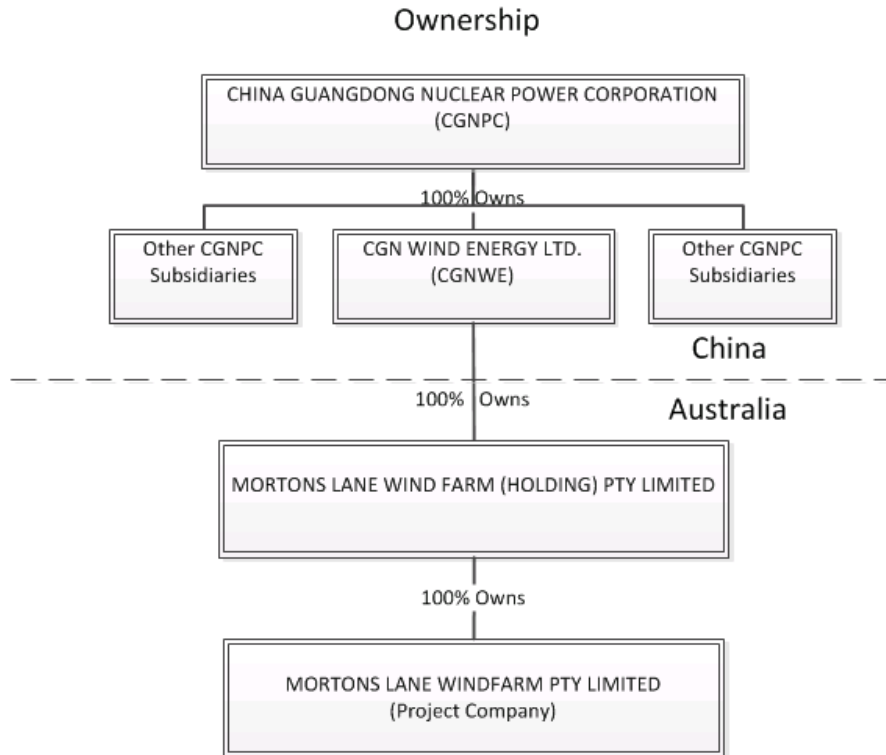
Ownership

CHINA GUANGDONG NUCLEAR POWER CORPORATION (CGNPC)

100% Owns

Other CGNPC Subsidiaries

CGN WIND ENERGY LTD. (CGNWE)

Other CGNPC Subsidiaries

China

100% Owns

Australia

MORTONS LANE WIND FARM (HOLDING) PTY LIMITED

100% Owns

MORTONS LANE WINDFARM PTY LIMITED (Project Company)